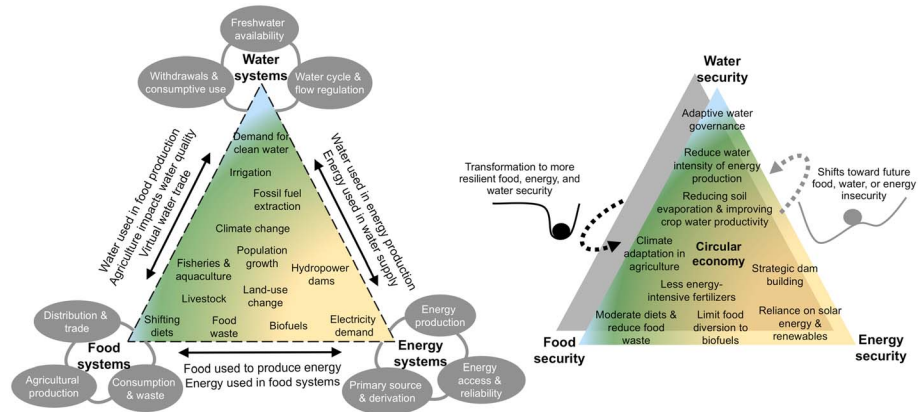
Freshwater availability

Withdrawals & consumptive use

Water systems

Water cycle & flow regulation

Water used in food production
Agriculture impacts water quality
Virtual water trade

Water used in energy production
Energy used in water supply

Demand for clean water

Irrigation

Fossil fuel extraction

Climate change

Population growth

Fisheries & aquaculture

Hydropower dams

Livestock

Land-use change

Shifting diets

Food waste

Biofuels

Electricity demand

Distribution & trade

Food systems

Agricultural production

Consumption & waste

Food used to produce energy
Energy used in food systems

Energy production

Energy systems

Energy access & reliability

Primary source & derivation

Water security

Adaptive water governance

Transformation to more resilient food, energy, and water security

Reduce water intensity of energy production

Shifts toward future food, water, or energy insecurity

Reducing soil evaporation & improving crop water productivity

Climate adaptation in agriculture

Circular economy

Strategic dam building

Less energy-intensive fertilizers

Moderate diets & reduce food waste

Limit food diversion to biofuels

Reliance on solar energy & renewables

Food security

Energy security